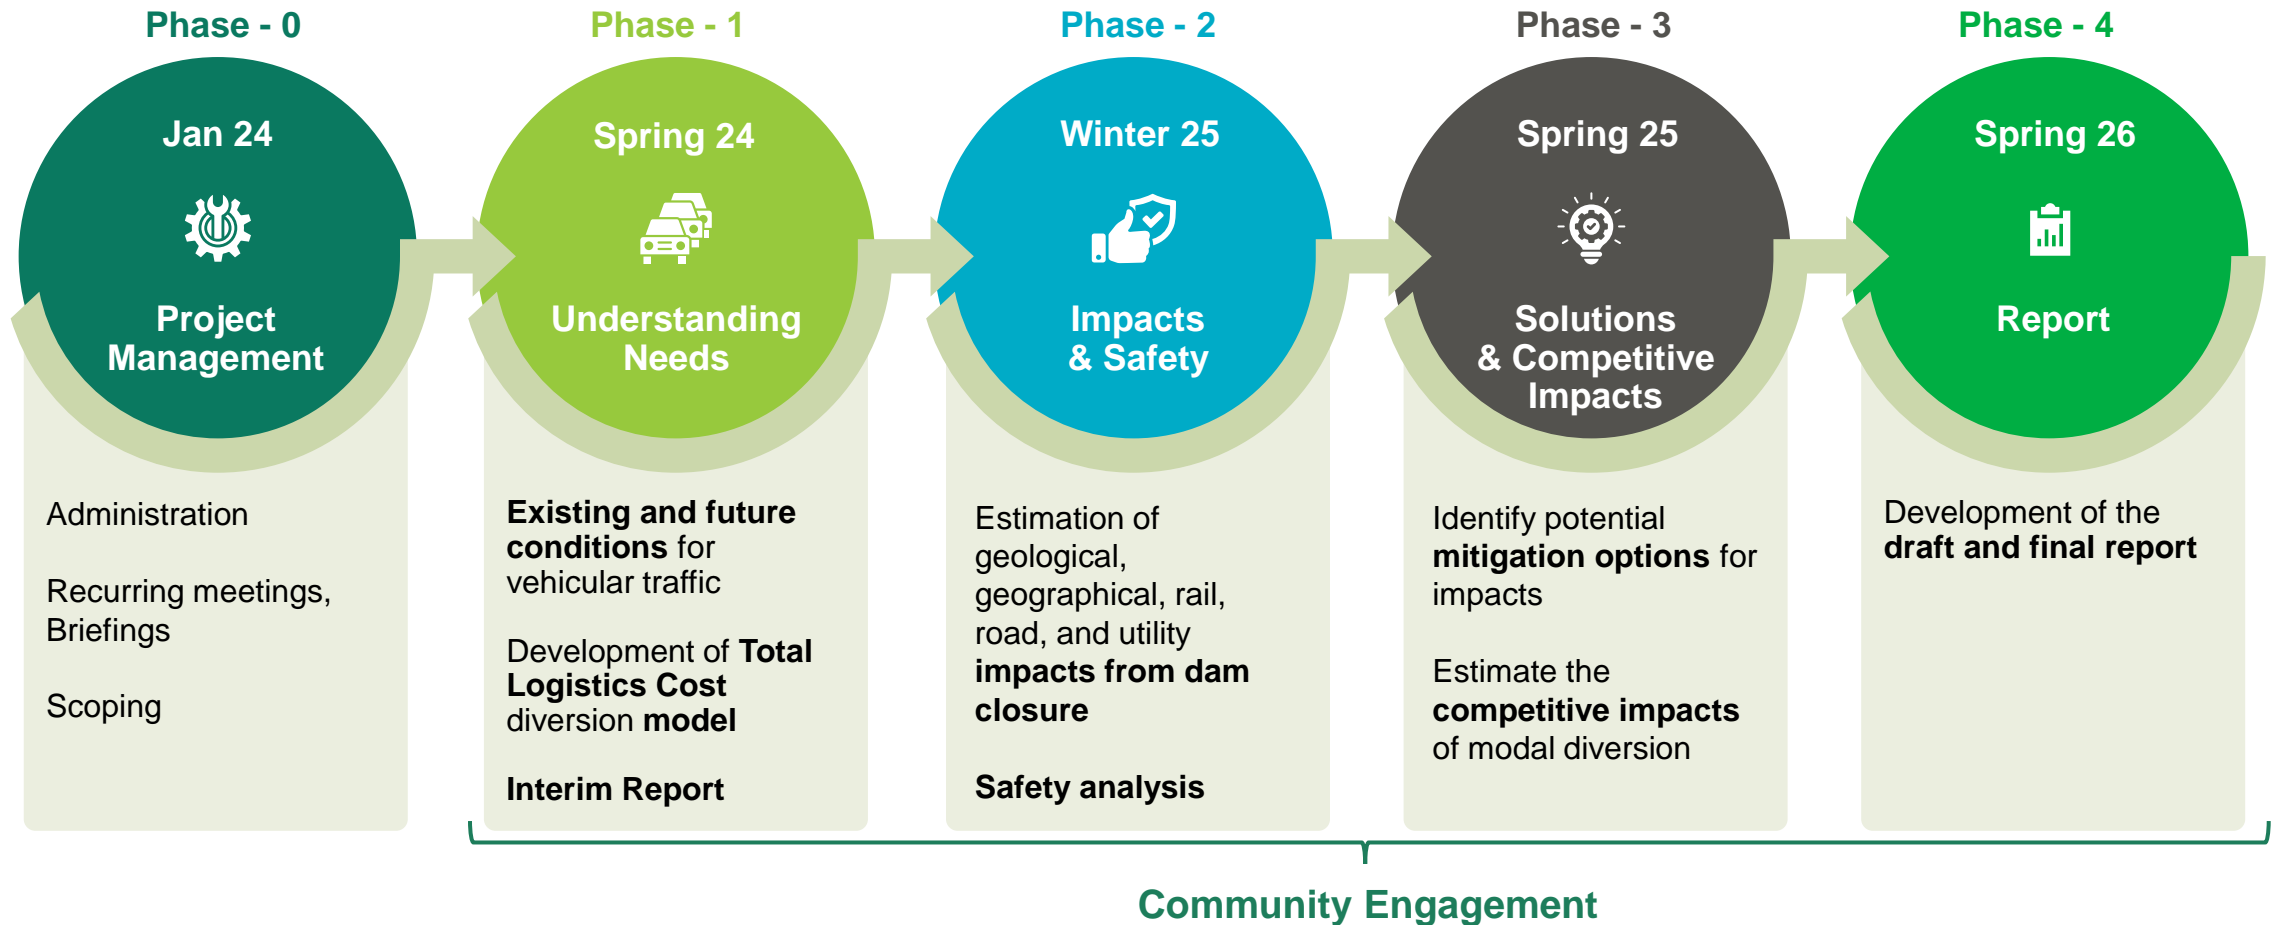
Phase - 0

Jan 24

Project Management

Administration

Recurring meetings, Briefings

Scoping

Phase - 1

Spring 24

Understanding Needs

Existing and future conditions for vehicular traffic

Development of Total Logistics Cost diversion model

Interim Report

Phase - 2

Winter 25

Impacts & Safety

Estimation of geological, geographical, rail, road, and utility impacts from dam closure

Safety analysis

Phase - 3

Spring 25

Solutions & Competitive Impacts

Identify potential mitigation options for impacts

Estimate the competitive impacts of modal diversion

Phase - 4

Spring 26

Report

Development of the draft and final report

Community Engagement